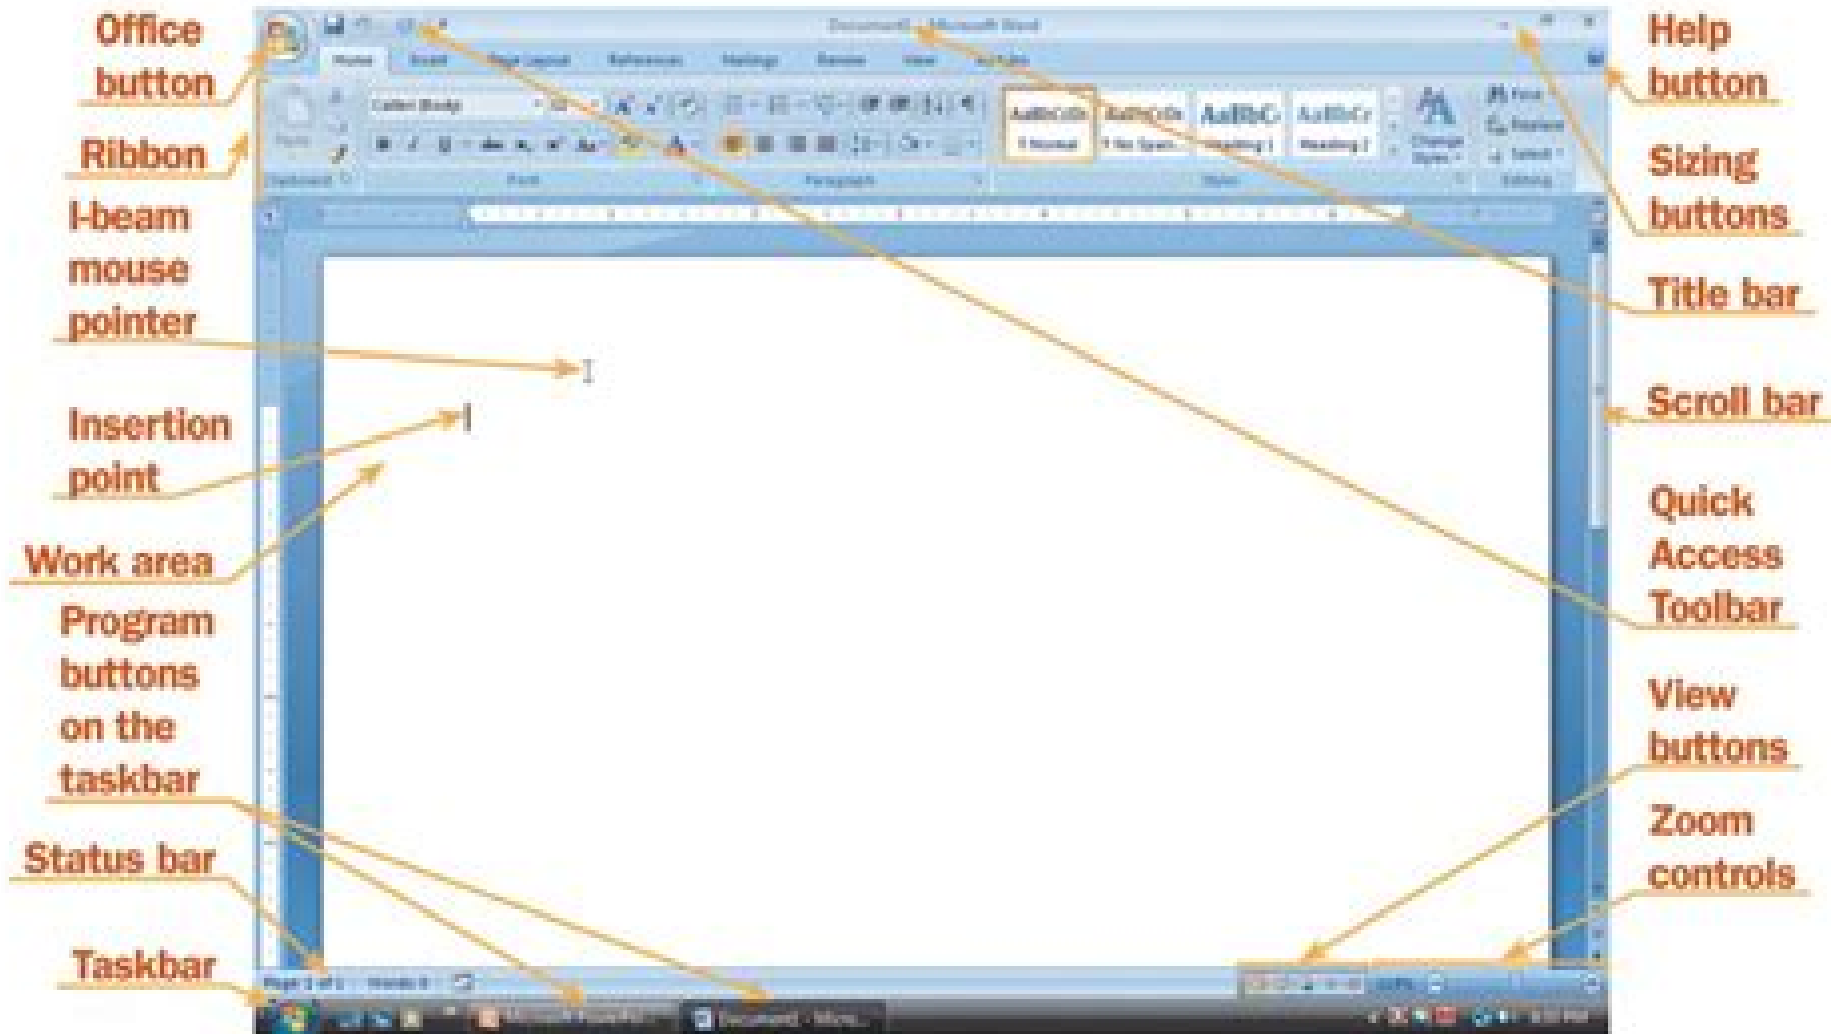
Office button

Ribbon

I-beam mouse pointer

Insertion point

Work area

Program buttons on the taskbar

Status bar

Taskbar

Document1 - Microsoft Word

Home Insert Page Layout References Mailings Review View Add-Ins

Calibri (Body) 11

AaBbCcDc AaBbCcDc AaBbC AaBbCc

¶ Normal ¶ No Spaci... Heading 1 Heading 2

Change Styles

Find Replace Select

Clipboard Font Paragraph Styles Editing

Page: 1 of 1 Words: 0

100%

Help button

Sizing buttons

Title bar

Scroll bar

Quick Access Toolbar

View buttons

Zoom controls